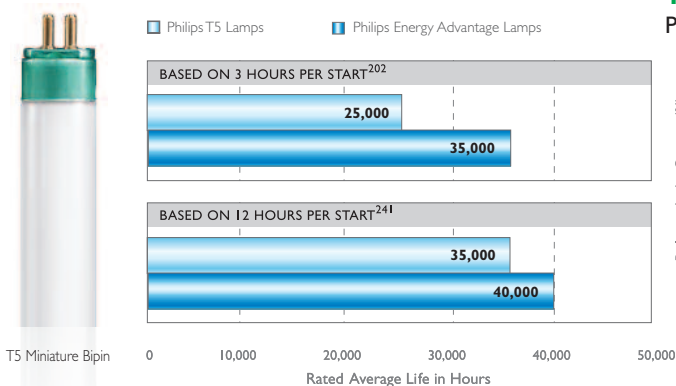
Philips T5 Lamps

Philips Energy Advantage Lamps

P

BASED ON 3 HOURS PER START$^{202}$

25,000

35,000

BASED ON 12 HOURS PER START$^{241}$

35,000

40,000

T5 Miniature Bipin

0 10,000 20,000 30,000 40,000 50,000

Rated Average Life in Hours